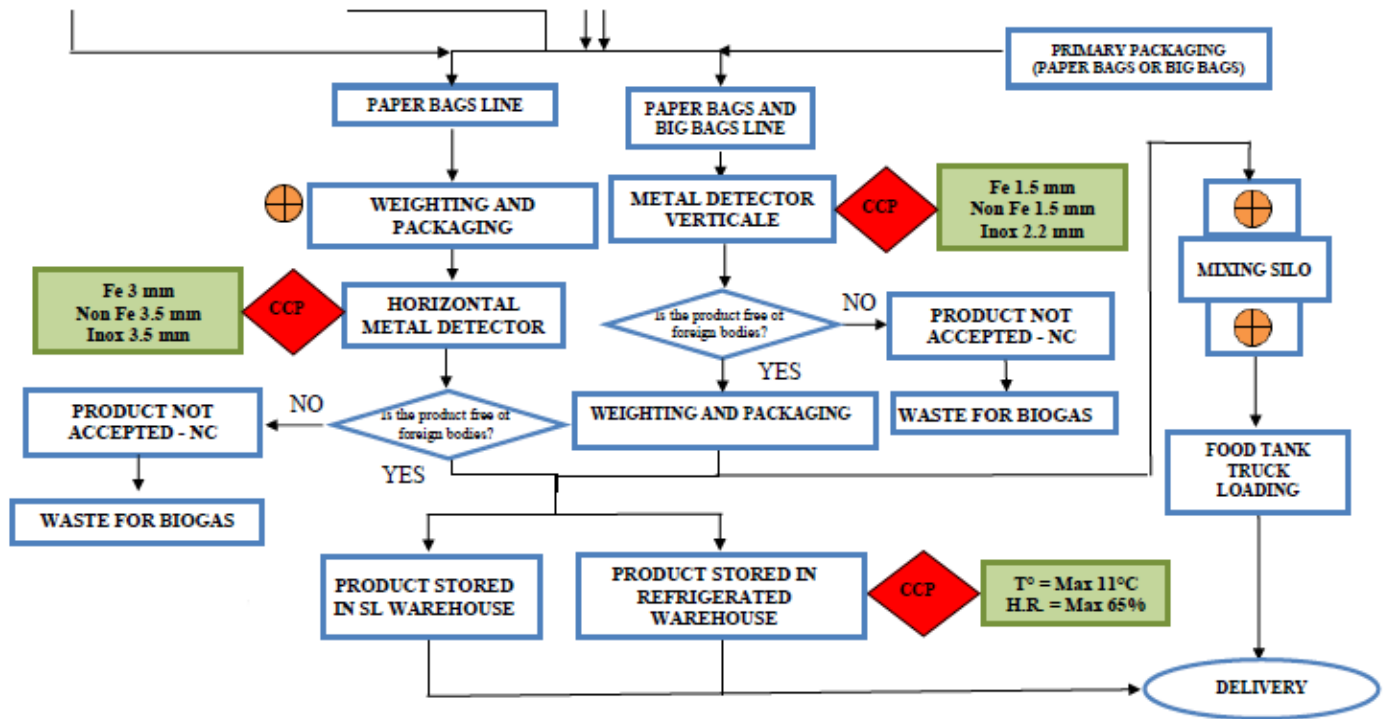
PRIMARY PACKAGING (PAPER BAGS OR BIG BAGS)

PAPER BAGS LINE

PAPER BAGS AND BIG BAGS LINE

WEIGHTING AND PACKAGING

METAL DETECTOR VERTICALE

CCP

Fe 1.5 mm
Non Fe 1.5 mm
Inox 2.2 mm

MIXING SILO

Fe 3 mm
Non Fe 3.5 mm
Inox 3.5 mm

CCP

HORIZONTAL METAL DETECTOR

Is the product free of foreign bodies?

NO

PRODUCT NOT ACCEPTED - NC

YES

WEIGHTING AND PACKAGING

WASTE FOR BIOGAS

PRODUCT NOT ACCEPTED - NC

NO

Is the product free of foreign bodies?

YES

FOOD TANK TRUCK LOADING

WASTE FOR BIOGAS

PRODUCT STORED IN SL WAREHOUSE

PRODUCT STORED IN REFRIGERATED WAREHOUSE

CCP

T° = Max 11°C
H.R. = Max 65%

DELIVERY